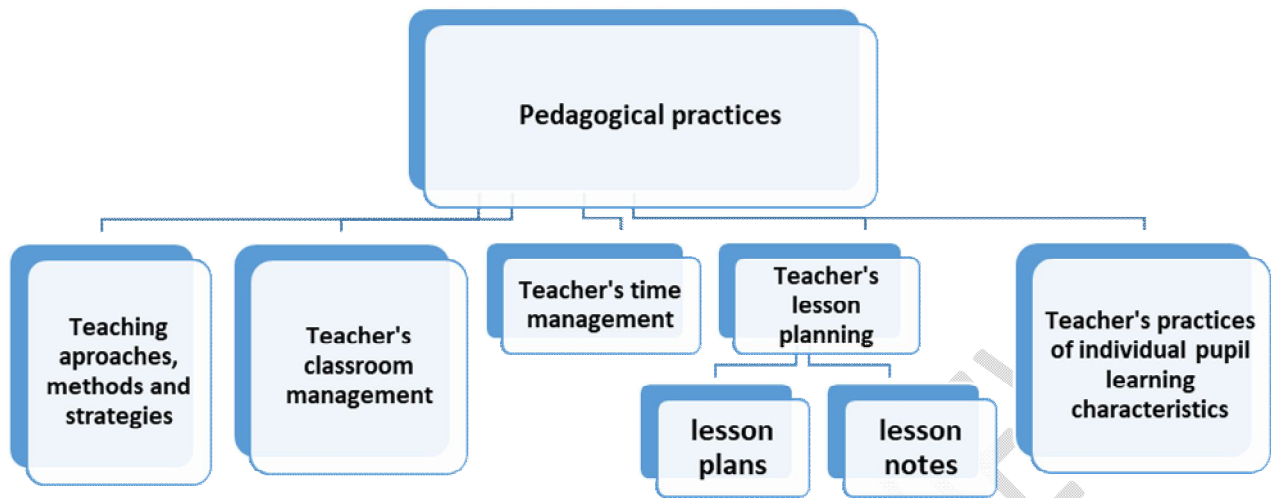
Pedagogical practices

Teaching aproaches, methods and strategies

Teacher's classroom management

Teacher's time management

Teacher's lesson planning

lesson plans

lesson notes

Teacher's practices of individual pupil learning characteristics